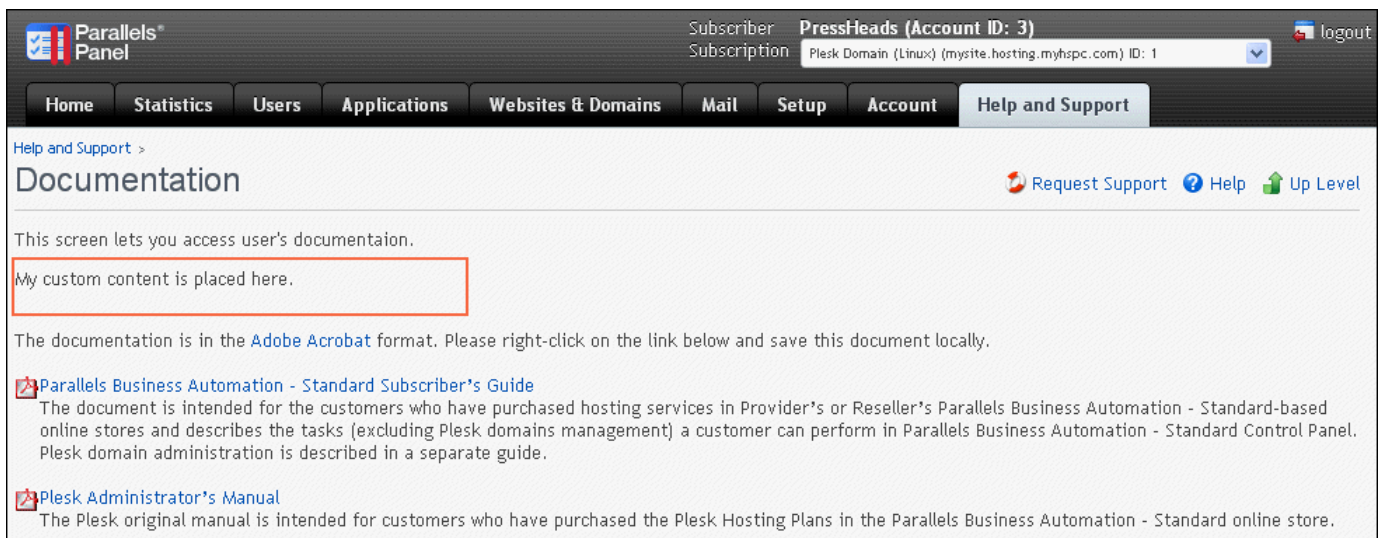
Parallels® Panel

Subscriber PressHeads (Account ID: 3)
Subscription Plesk Domain (Linux) (mysite.hosting.myhspc.com) ID: 1

logout

Home Statistics Users Applications Websites & Domains Mail Setup Account Help and Support

Help and Support >

Documentation

Request Support Help Up Level

This screen lets you access user's documentaion.

My custom content is placed here.

The documentation is in the Adobe Acrobat format. Please right-click on the link below and save this document locally.

Parallels Business Automation - Standard Subscriber's Guide
The document is intended for the customers who have purchased hosting services in Provider's or Reseller's Parallels Business Automation - Standard-based online stores and describes the tasks (excluding Plesk domains management) a customer can perform in Parallels Business Automation - Standard Control Panel. Plesk domain administration is described in a separate guide.

Plesk Administrator's Manual
The Plesk original manual is intended for customers who have purchased the Plesk Hosting Plans in the Parallels Business Automation - Standard online store.